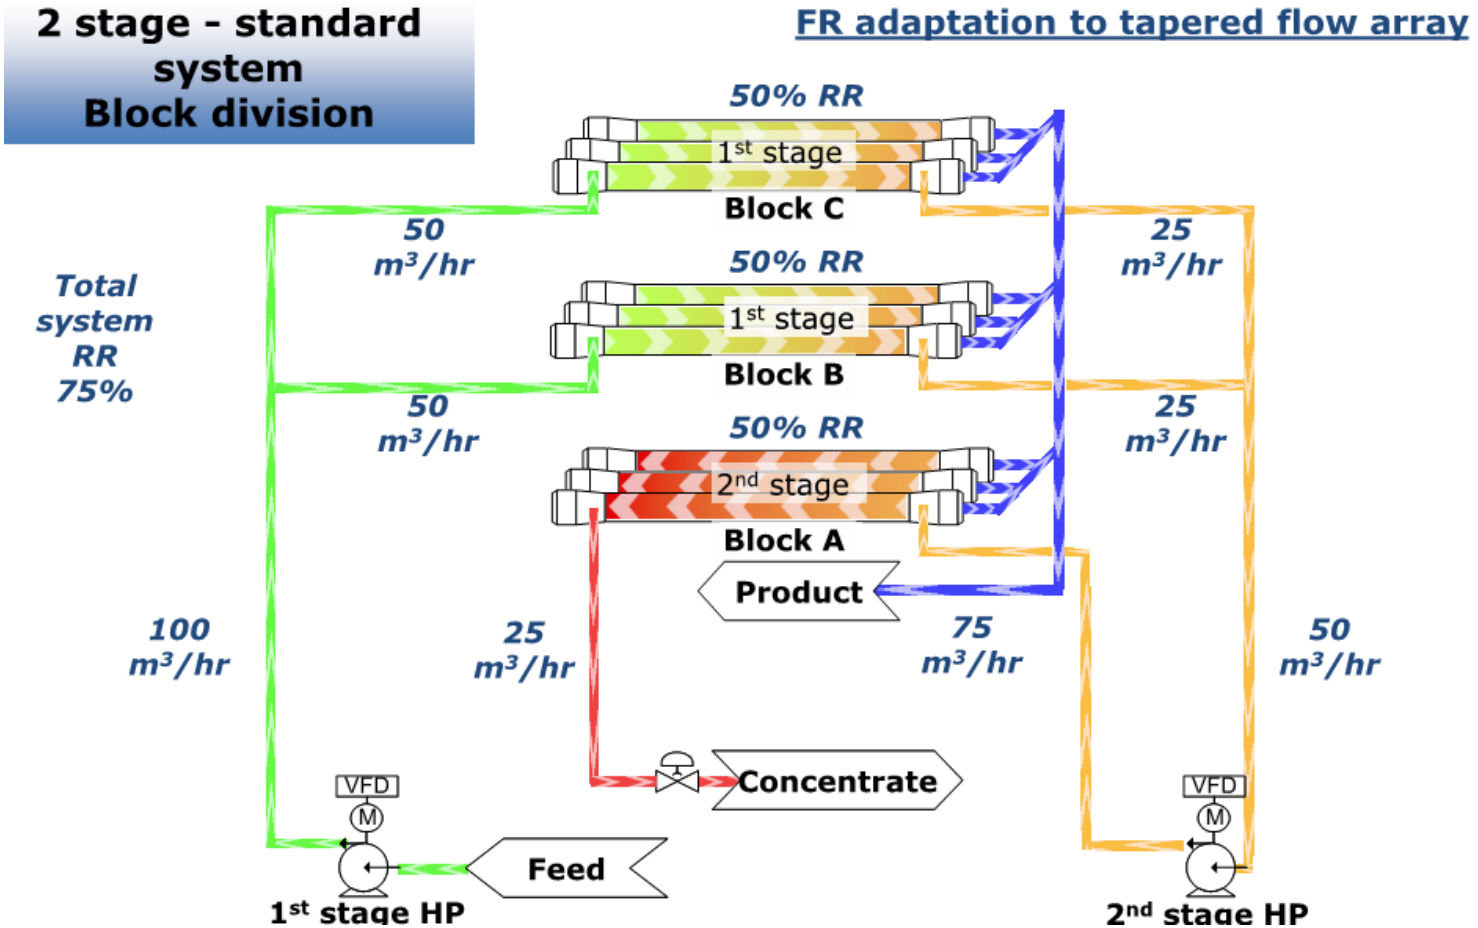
2 stage - standard system
Block division

FR adaptation to tapered flow array

50% RR
1$^{st}$ stage
Block C

50 m³/hr

25 m³/hr

Total system RR 75%

50% RR
1$^{st}$ stage
Block B

50 m³/hr

25 m³/hr

50% RR
2$^{nd}$ stage
Block A

Product

100 m³/hr

25 m³/hr

75 m³/hr

50 m³/hr

VFD
M

Concentrate

VFD
M

Feed

1$^{st}$ stage HP

2$^{nd}$ stage HP